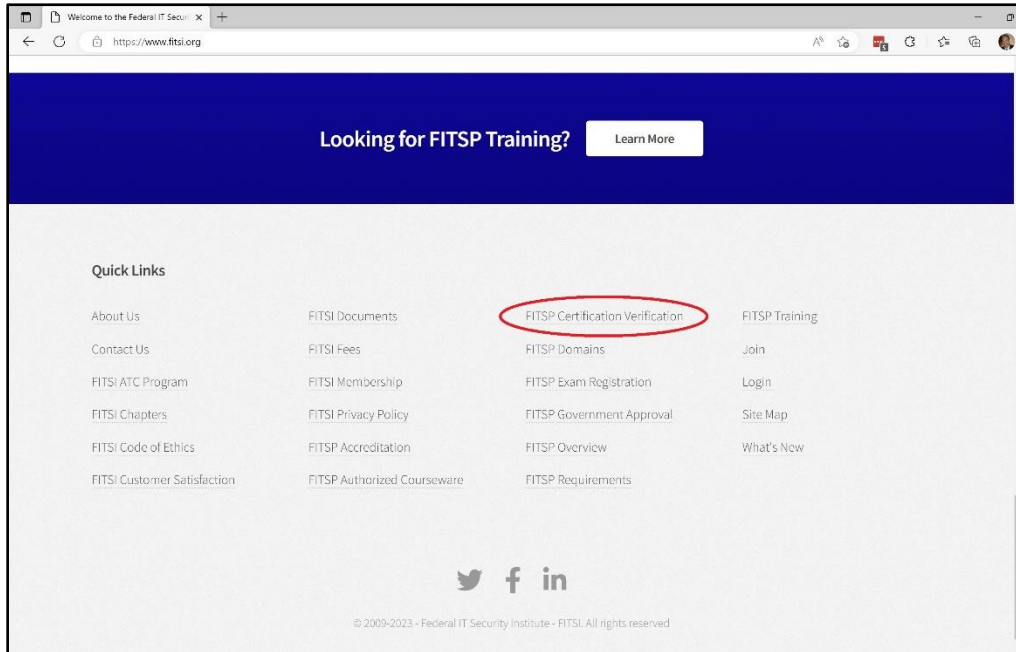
Welcome to the Federal IT Securi ×

https://www.fitsi.org

Looking for FITSP Training?

Learn More

Quick Links

About Us

Contact Us

FITSI ATC Program

FITSI Chapters

FITSI Code of Ethics

FITSI Customer Satisfaction

FITSI Documents

FITSI Fees

FITSI Membership

FITSI Privacy Policy

FITSP Accreditation

FITSP Authorized Courseware

FITSP Certification Verification

FITSP Domains

FITSP Exam Registration

FITSP Government Approval

FITSP Overview

FITSP Requirements

FITSP Training

Join

Login

Site Map

What's New

© 2009-2023 - Federal IT Security Institute - FITSI. All rights reserved